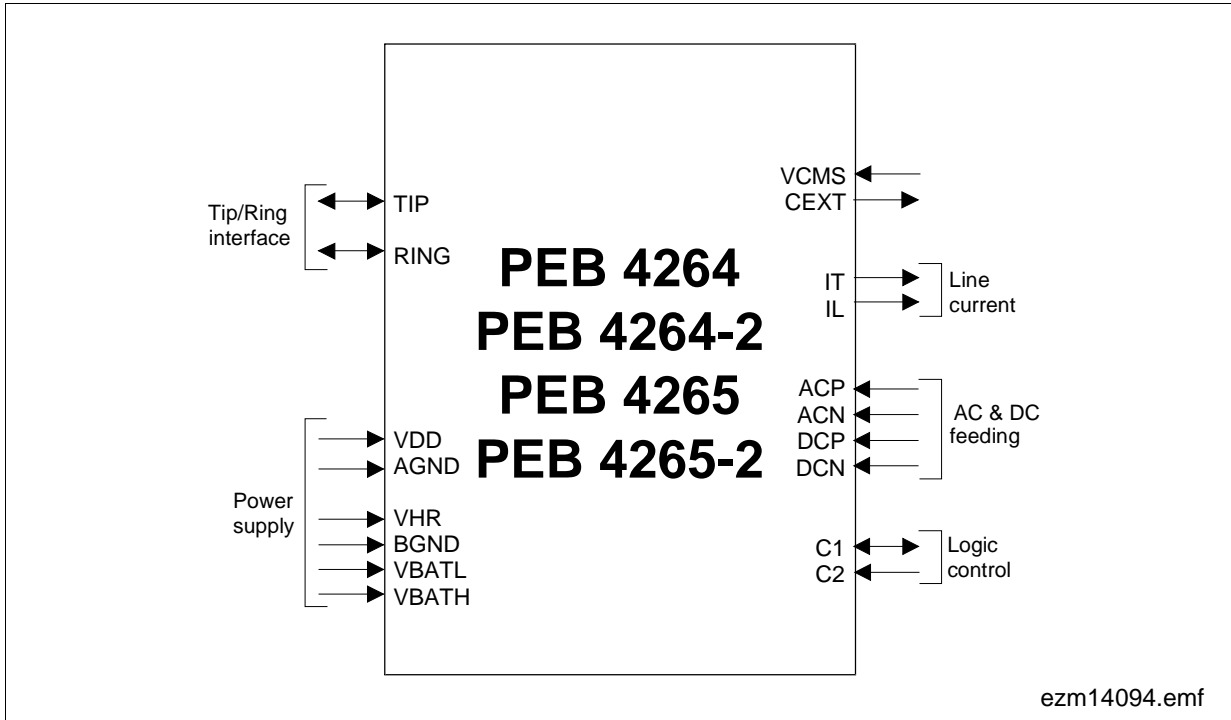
Tip/Ring interface

TIP

RING

PEB 4264
PEB 4264-2
PEB 4265
PEB 4265-2

VCMS
CEXT

IT
IL

Line current

ACP
ACN
DCP
DCN

AC & DC feeding

Power supply

VDD
AGND
VHR
BGND
VBATL
VBATH

C1
C2

Logic control

ezm14094.emf